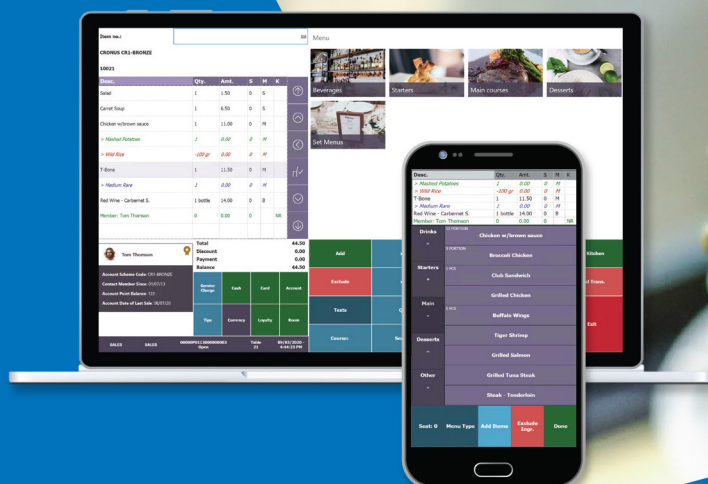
Item no.:

CRONUS CR1-BRONZE

10021

| Desc. | Qty. | Amt. | S | M | K |
|---|---|---|---|---|---|
| Salad | 1 | 1.50 | 0 | S | |
| Carrot Soup | 1 | 6.50 | 0 | S | |
| Chicken w/brown sauce | 1 | 11.00 | 0 | M | |
| > Mashed Potatoes | 1 | 0.00 | 0 | M | |
| > Wild Rice | -100 gr | 0.00 | 0 | M | |
| T-Bone | 1 | 11.50 | 0 | M | |
| > Medium Rare | 1 | 0.00 | 0 | M | |
| Red Wine - Carbernet S. | 1 bottle | 14.00 | 0 | B | |
| Member: Tom Thomson | 0 | 0.00 | 0 | | NR |

Tom Thomson

Account Scheme Code: CR1-BRONZE
Contact Member Since: 01/07/13
Account Point Balance: 125
Account Date of Last Sale: 08/07/20

Total 44.50
Discount 0.00
Payment 0.00
Balance 44.50

Service Charge
Cash
Card
Account
Tips
Currency
Loyalty
Rooms

SALES
SALES
Table 21

Menu
Beverages
Starters
Main courses
Desserts
Set Menus

Add
Exclude
Texts
Course:
Kitchen
Trans.
Exit

| Desc. | Qty. | Amt. | S | M | K |
|---|---|---|---|---|---|
| > Mashed Potatoes | 1 | 0.00 | 0 | M | |
| > Wild Rice | -100 gr | 0.00 | 0 | M | |
| T-Bone | 1 | 11.50 | 0 | M | |
| > Medium Rare | 1 | 0.00 | 0 | M | |
| Red Wine - Carbernet S. | 1 bottle | 14.00 | 0 | B | |
| Member: Tom Thomson | 0 | 0.00 | 0 | | NR |

Drinks
Starters
Main
Desserts
Other

Chicken w/brown sauce
Broccoli Chicken
Club Sandwich
Grilled Chicken
Buffalo Wings
Tiger Shrimp
Grilled Salmon
Grilled Tuna Steak
Steak - Tenderloin

Seat: 0
Menu Type
Add Items
Exclude Ingr.
Done